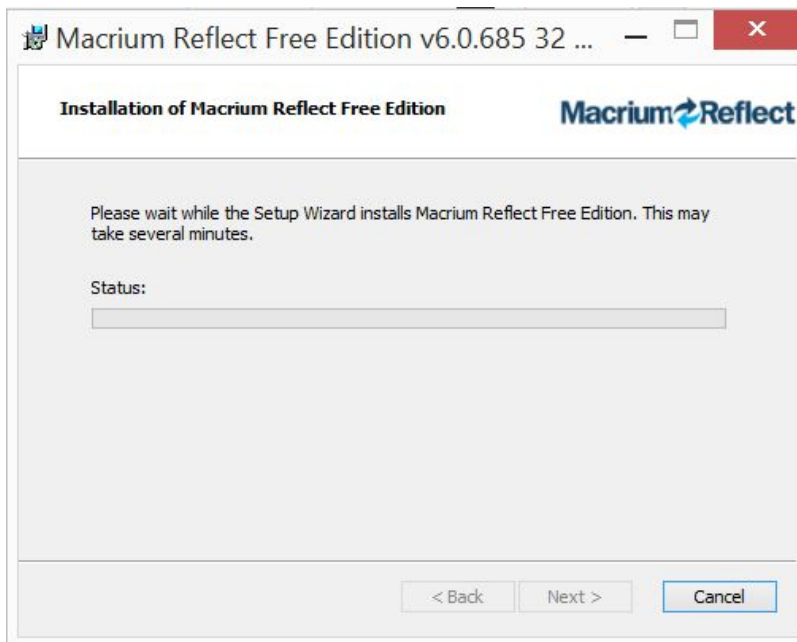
Macrium Reflect Free Edition v6.0.685 32 ...

Installation of Macrium Reflect Free Edition

Macrium Reflect

Please wait while the Setup Wizard installs Macrium Reflect Free Edition. This may take several minutes.

Status:

< Back

Next >

Cancel